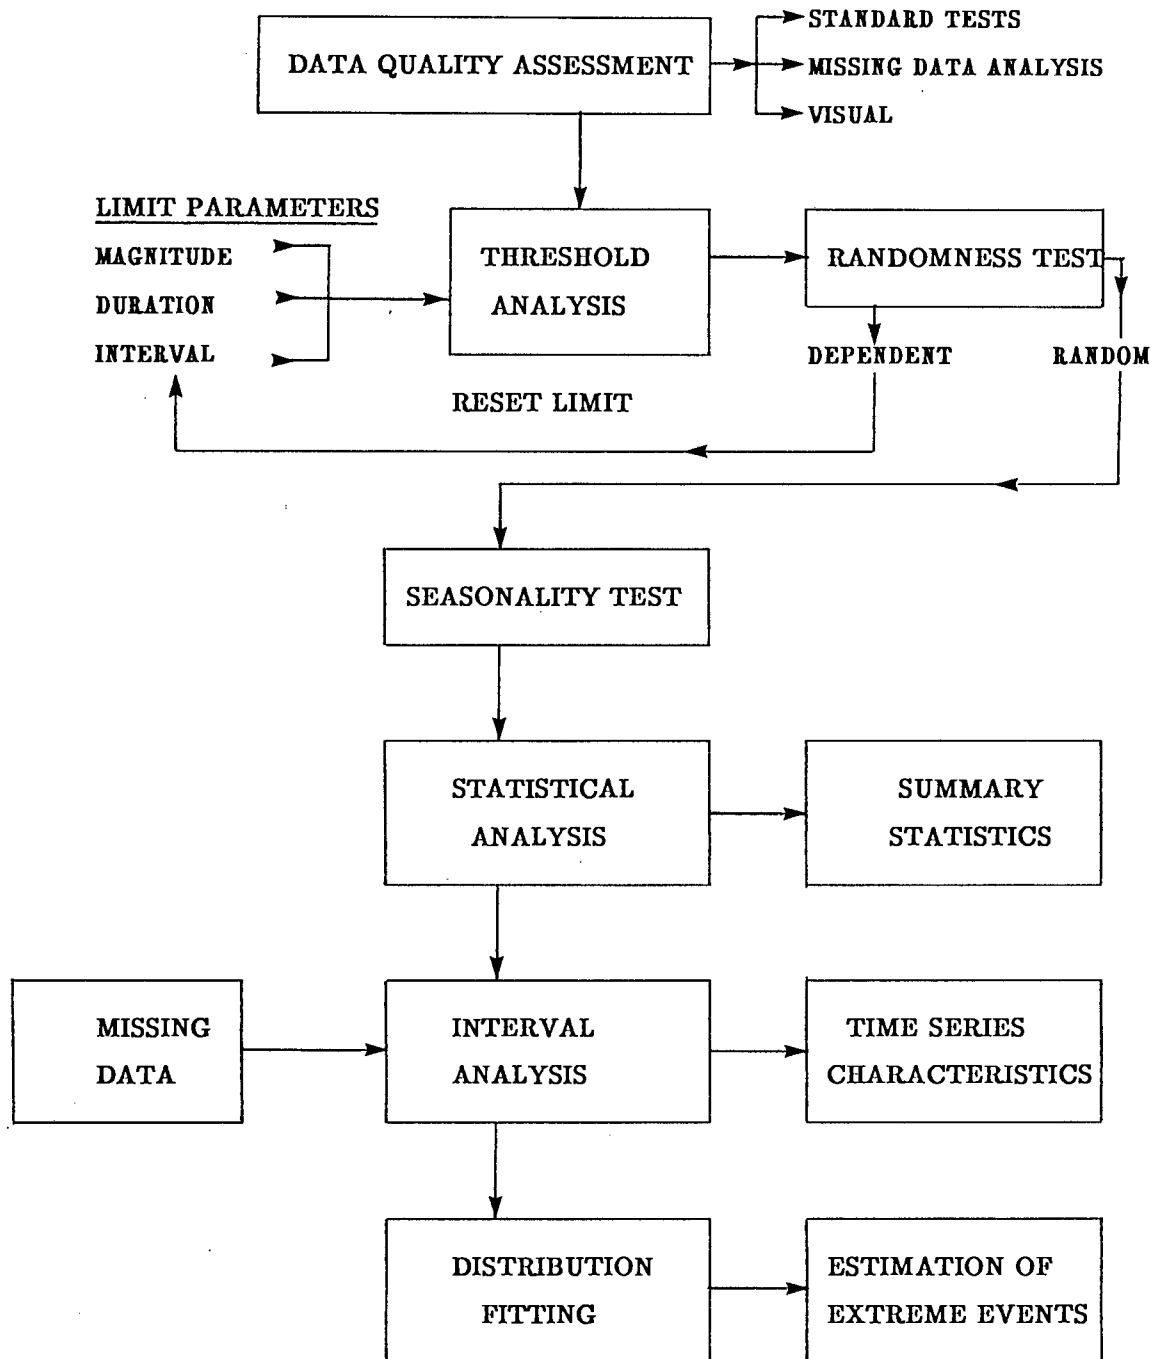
DATA QUALITY ASSESSMENT

STANDARD TESTS
MISSING DATA ANALYSIS
VISUAL

LIMIT PARAMETERS
MAGNITUDE
DURATION
INTERVAL

THRESHOLD ANALYSIS

RANDOMNESS TEST

DEPENDENT
RANDOM

RESET LIMIT

SEASONALITY TEST

STATISTICAL ANALYSIS

SUMMARY STATISTICS

MISSING DATA

INTERVAL ANALYSIS

TIME SERIES CHARACTERISTICS

DISTRIBUTION FITTING

ESTIMATION OF EXTREME EVENTS